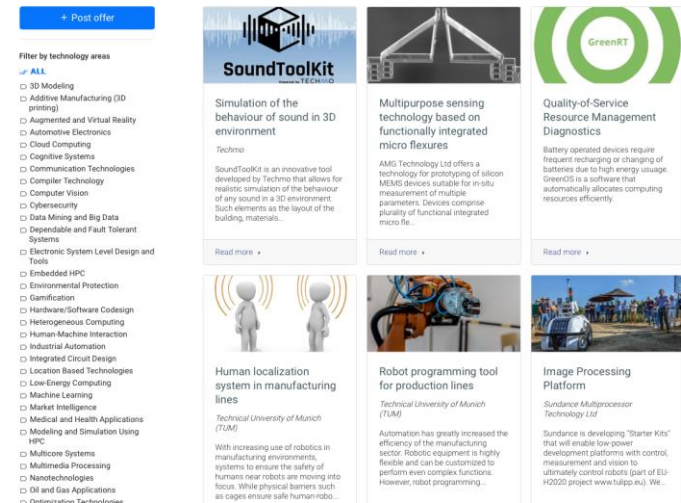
+ Post offer

Filter by technology areas

ALL

3D Modeling
Additive Manufacturing (3D printing)
Augmented and Virtual Reality
Automotive Electronics
Cloud Computing
Cognitive Systems
Communication Technologies
Compiler Technology
Computer Vision
Cybersecurity
Data Mining and Big Data
Dependable and Fault Tolerant Systems
Electronic System Level Design and Tools
Embedded HPC
Environmental Protection
Gamification
Hardware/Software Codesign
Heterogeneous Computing
Human-Machine Interaction
Industrial Automation
Integrated Circuit Design
Location Based Technologies
Low-Energy Computing
Machine Learning
Market Intelligence
Medical and Health Applications
Modeling and Simulation Using HPC
Multicore Systems
Multimedia Processing
Nanotechnologies
Oil and Gas Applications
Optimization Technologies

SoundToolKit
Powered by TECHMO

Simulation of the behaviour of sound in 3D environment

Techmo

SoundToolKit is an innovative tool developed by Techmo that allows for realistic simulation of the behaviour of any sound in a 3D environment. Such elements as the layout of the building, materials...

Read more ›

Multipurpose sensing technology based on functionally integrated micro flexures

AMG Technology Ltd offers a technology for prototyping of silicon MEMS devices suitable for in-situ measurement of multiple parameters. Devices comprise plurality of functional integrated micro fle...

Read more ›

GreenRT

Quality-of-Service Resource Management Diagnostics

Battery operated devices require frequent recharging or changing of batteries due to high energy usage. GreenOS is a software that automatically allocates computing resources efficiently.

Read more ›

Human localization system in manufacturing lines

Technical University of Munich (TUM)

With increasing use of robotics in manufacturing environments, systems to ensure the safety of humans near robots are moving into focus. While physical barriers such as cages ensure safe human-robo...

Robot programming tool for production lines

Technical University of Munich (TUM)

Automation has greatly increased the efficiency of the manufacturing sector. Robotic equipment is highly flexible and can be customized to perform even complex functions. However, robot programming...

Image Processing Platform

Sundance Multiprocessor Technology Ltd

Sundance is developing "Starter Kits" that will enable low-power development platforms with control, measurement and vision to ultimately control robots (part of EU-H2020 project www.tulipp.eu). We...